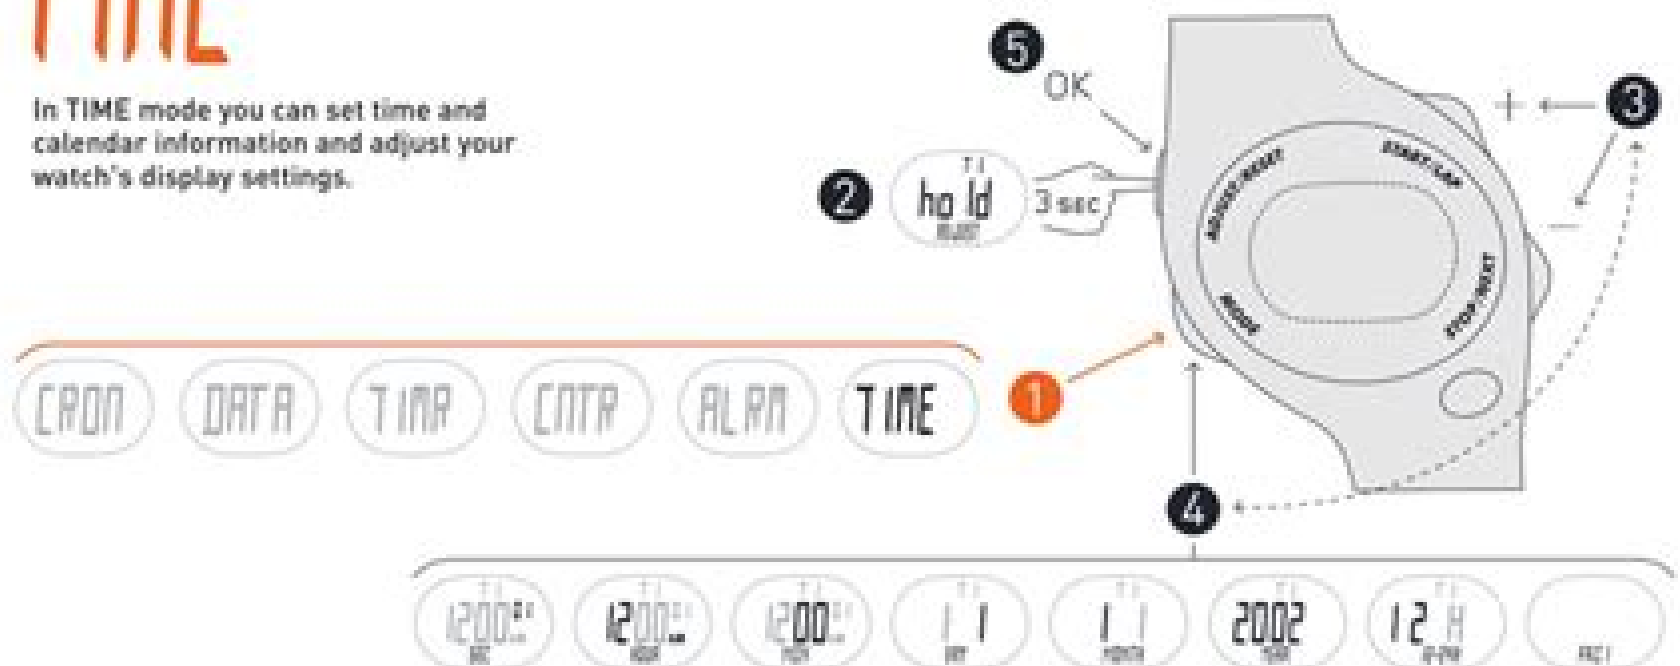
TIME

In TIME mode you can set time and calendar information and adjust your watch's display settings.

5 OK

2 hold ADJUST 3 sec

3 + –

ADJUST/RESET START/LAP MODE STOP/RESET

CRON DATA TIMR CNTR ALRM TIME 1

4

12:00 SEC 12:00 HOUR 12:00 MIN 1 1 DAY 1 1 MONTH 2002 YEAR 12 H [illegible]